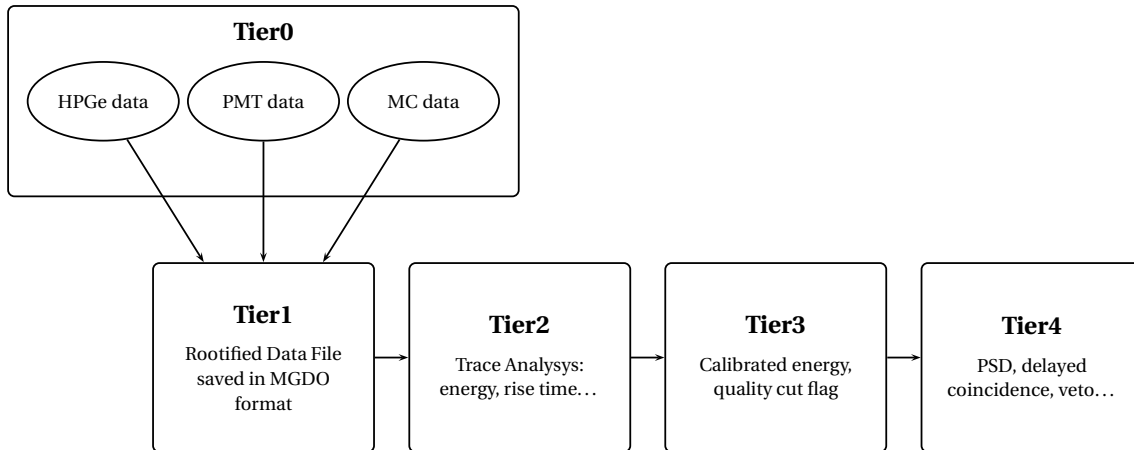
Tier0

HPGe data

PMT data

MC data

Tier1

Rootified Data File saved in MGDO format

Tier2

Trace Analysys: energy, rise time…

Tier3

Calibrated energy, quality cut flag

Tier4

PSD, delayed coincidence, veto…